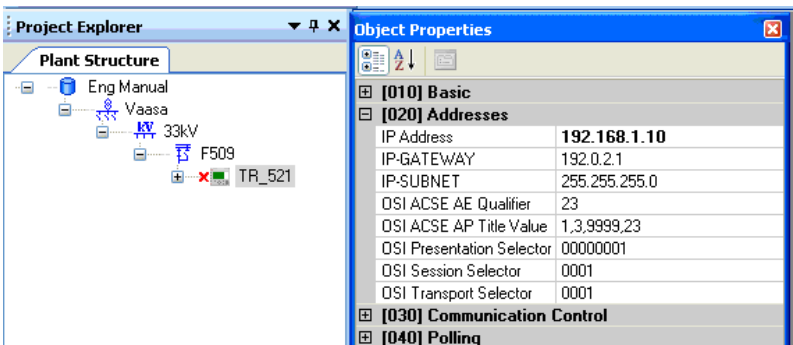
Project Explorer

Plant Structure

Eng Manual
Vaasa
33kV
F509
TR_521

Object Properties

[010] Basic
[020] Addresses

| IP Address | 192.168.1.10 |
|---|---|
| IP-GATEWAY | 192.0.2.1 |
| IP-SUBNET | 255.255.255.0 |
| OSI ACSE AE Qualifier | 23 |
| OSI ACSE AP Title Value | 1,3,9999,23 |
| OSI Presentation Selector | 00000001 |
| OSI Session Selector | 0001 |
| OSI Transport Selector | 0001 |

[030] Communication Control
[040] Polling